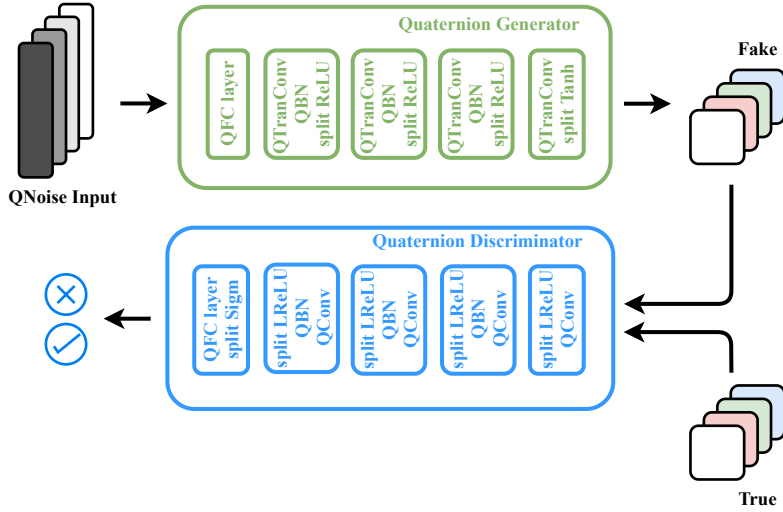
QNoise Input

Quaternion Generator

QFC layer

QTranConv
QBN
split ReLU

QTranConv
QBN
split ReLU

QTranConv
QBN
split ReLU

QTranConv
split Tanh

Fake

Quaternion Discriminator

QFC layer
split Sigm

split LReLU
QBN
QConv

split LReLU
QBN
QConv

split LReLU
QBN
QConv

split LReLU
QConv

True